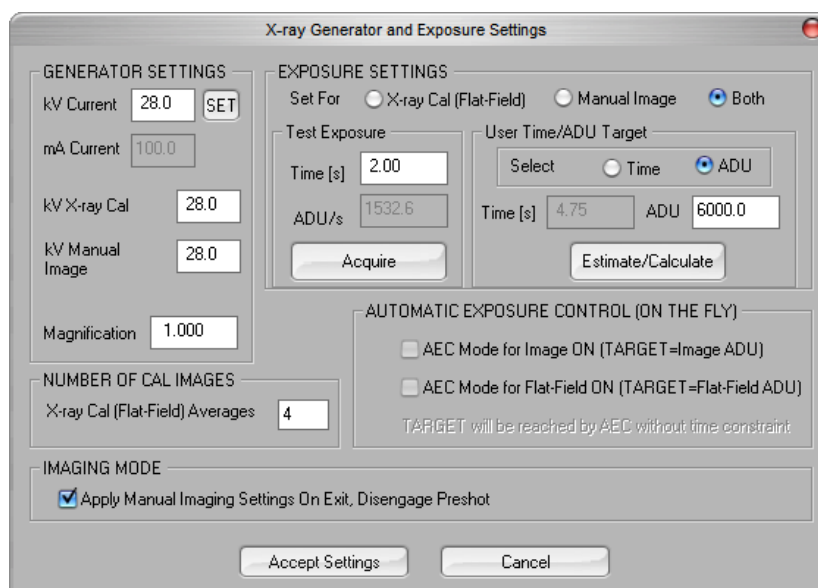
X-ray Generator and Exposure Settings

GENERATOR SETTINGS

kV Current 28.0 SET

mA Current 100.0

kV X-ray Cal 28.0

kV Manual Image 28.0

Magnification 1.000

EXPOSURE SETTINGS

Set For X-ray Cal (Flat-Field) Manual Image Both

Test Exposure

Time [s] 2.00

ADU/s 1532.6

Acquire

User Time/ADU Target

Select Time ADU

Time [s] 4.75 ADU 6000.0

Estimate/Calculate

NUMBER OF CAL IMAGES

X-ray Cal (Flat-Field) Averages 4

AUTOMATIC EXPOSURE CONTROL (ON THE FLY)

AEC Mode for Image ON (TARGET=Image ADU)

AEC Mode for Flat-Field ON (TARGET=Flat-Field ADU)

TARGET will be reached by AEC without time constraint

IMAGING MODE

Apply Manual Imaging Settings On Exit, Disengage Preshot

Accept Settings Cancel